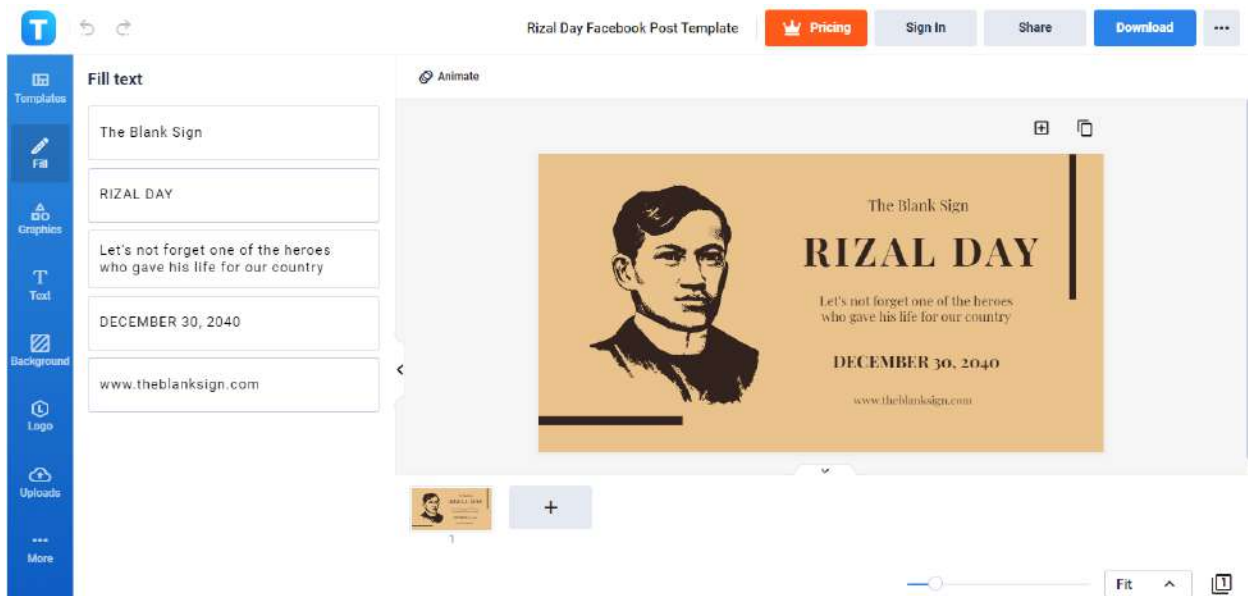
T

Rizal Day Facebook Post Template

Pricing

Sign In

Share

Download

•••

Templates

Fill

Graphics

Text

Background

Logo

Uploads

More

Fill text

The Blank Sign

RIZAL DAY

Let's not forget one of the heroes who gave his life for our country

DECEMBER 30, 2040

www.theblanksign.com

Animate

The Blank Sign

RIZAL DAY

Let's not forget one of the heroes who gave his life for our country

DECEMBER 30, 2040

www.theblanksign.com

1

+

Fit